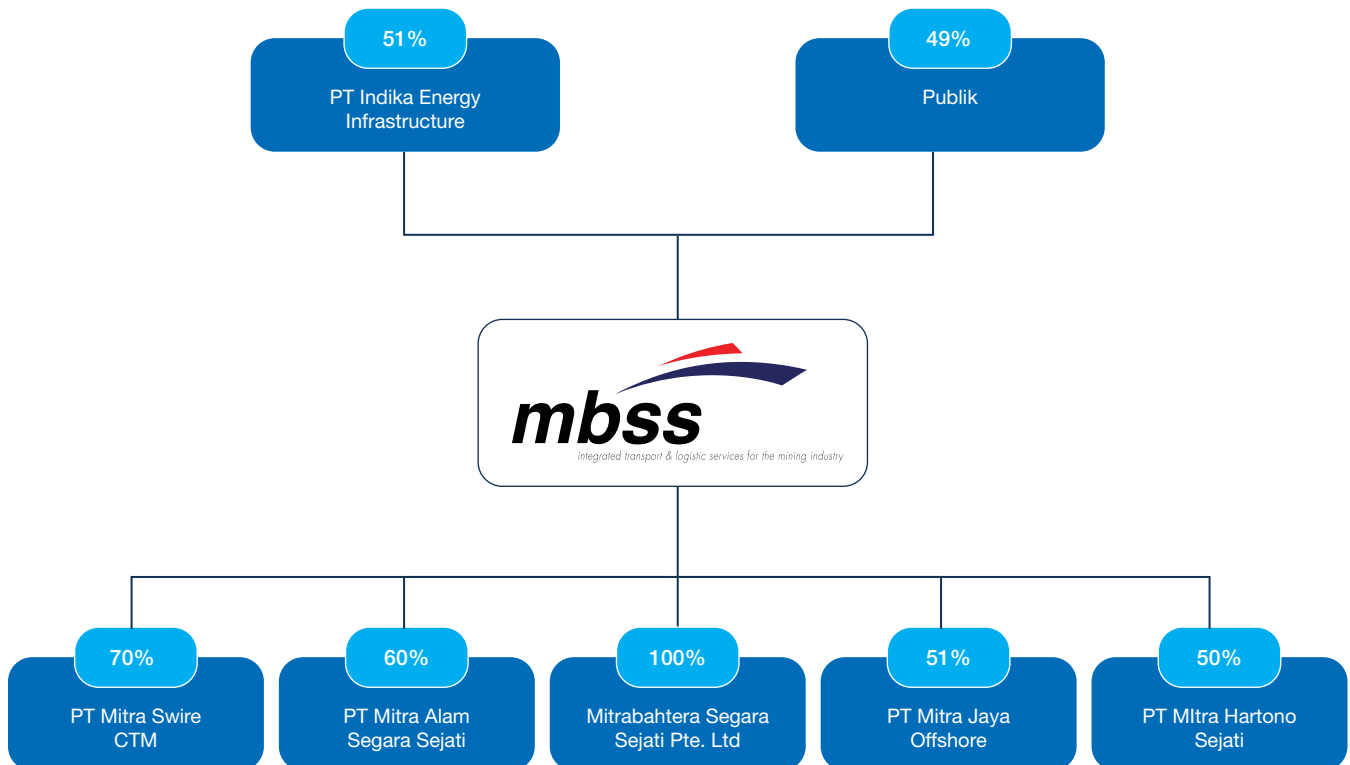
51%
PT Indika Energy Infrastructure

49%
Publik

mbss
integrated transport & logistic services for the mining industry

70%
PT Mitra Swire CTM

60%
PT Mitra Alam Segara Sejati

100%
Mitrabahtera Segara Sejati Pte. Ltd

51%
PT Mitra Jaya Offshore

50%
PT MItra Hartono Sejati